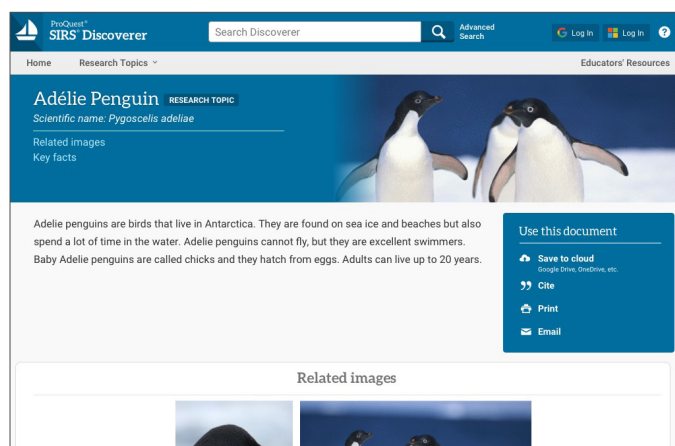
ProQuest® SIRS® Discoverer

Search Discoverer

Advanced Search

Log In

Log In

?

Home

Research Topics

Educators' Resources

Adélie Penguin RESEARCH TOPIC

Scientific name: Pygoscelis adeliae

Related images

Key facts

Adelie penguins are birds that live in Antarctica. They are found on sea ice and beaches but also spend a lot of time in the water. Adelie penguins cannot fly, but they are excellent swimmers. Baby Adelie penguins are called chicks and they hatch from eggs. Adults can live up to 20 years.

Use this document

Save to cloud

Google Drive, OneDrive, etc.

Cite

Print

Email

Related images